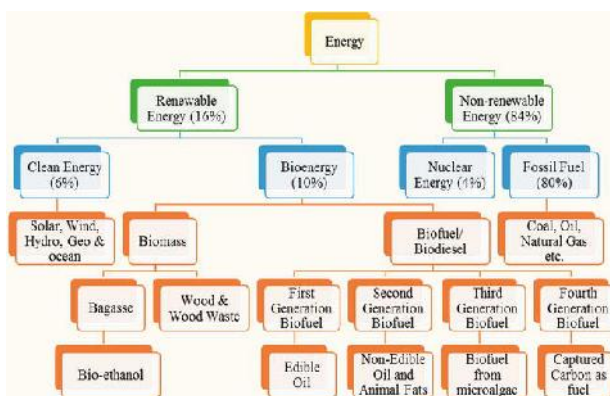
Energy

Renewable Energy (16%)

Non-renewable Energy (84%)

Clean Energy (6%)

Bioenergy (10%)

Nuclear Energy (4%)

Fossil Fuel (80%)

Solar, Wind, Hydro, Geo & ocean

Biomass

Biofuel/ Biodiesel

Coal, Oil, Natural Gas etc.

Bagasse

Wood & Wood Waste

First Generation Biofuel

Second Generation Biofuel

Third Generation Biofuel

Fourth Generation Biofuel

Bio-ethanol

Edible Oil

Non-Edible Oil and Animal Fats

Biofuel from microalgae

Captured Carbon as fuel